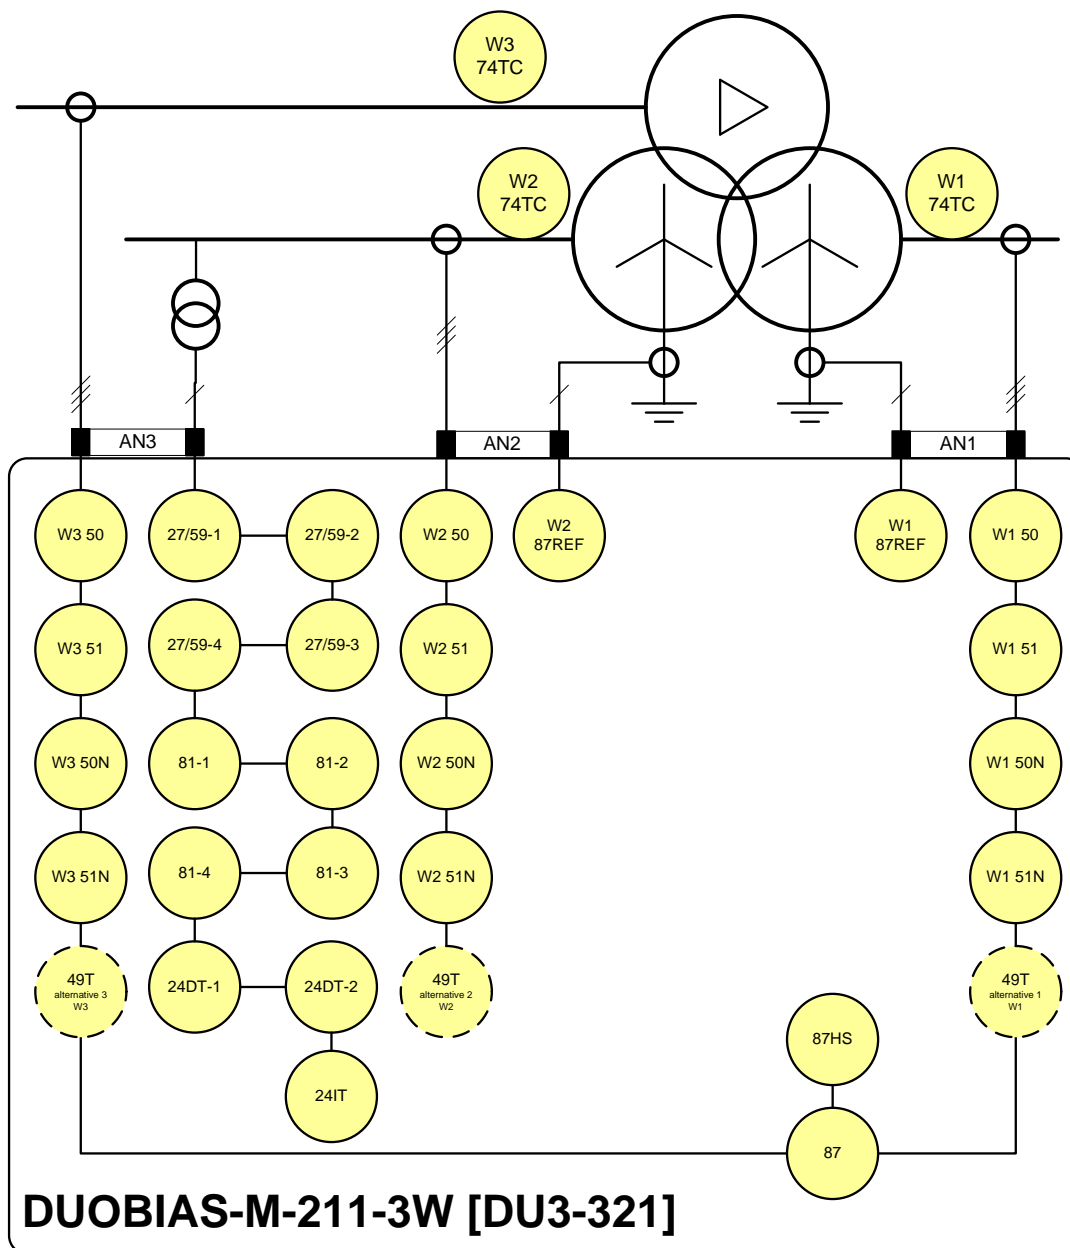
W3 74TC

W2 74TC

W1 74TC

AN3

AN2

AN1

W3 50

27/59-1

27/59-2

W2 50

W2 87REF

W1 87REF

W1 50

W3 51

27/59-4

27/59-3

W2 51

W1 51

W3 50N

81-1

81-2

W2 50N

W1 50N

W3 51N

81-4

81-3

W2 51N

W1 51N

49T alternative 3 W3

24DT-1

24DT-2

49T alternative 2 W2

49T alternative 1 W1

87HS

24IT

87

DUOBIAS-M-211-3W [DU3-321]